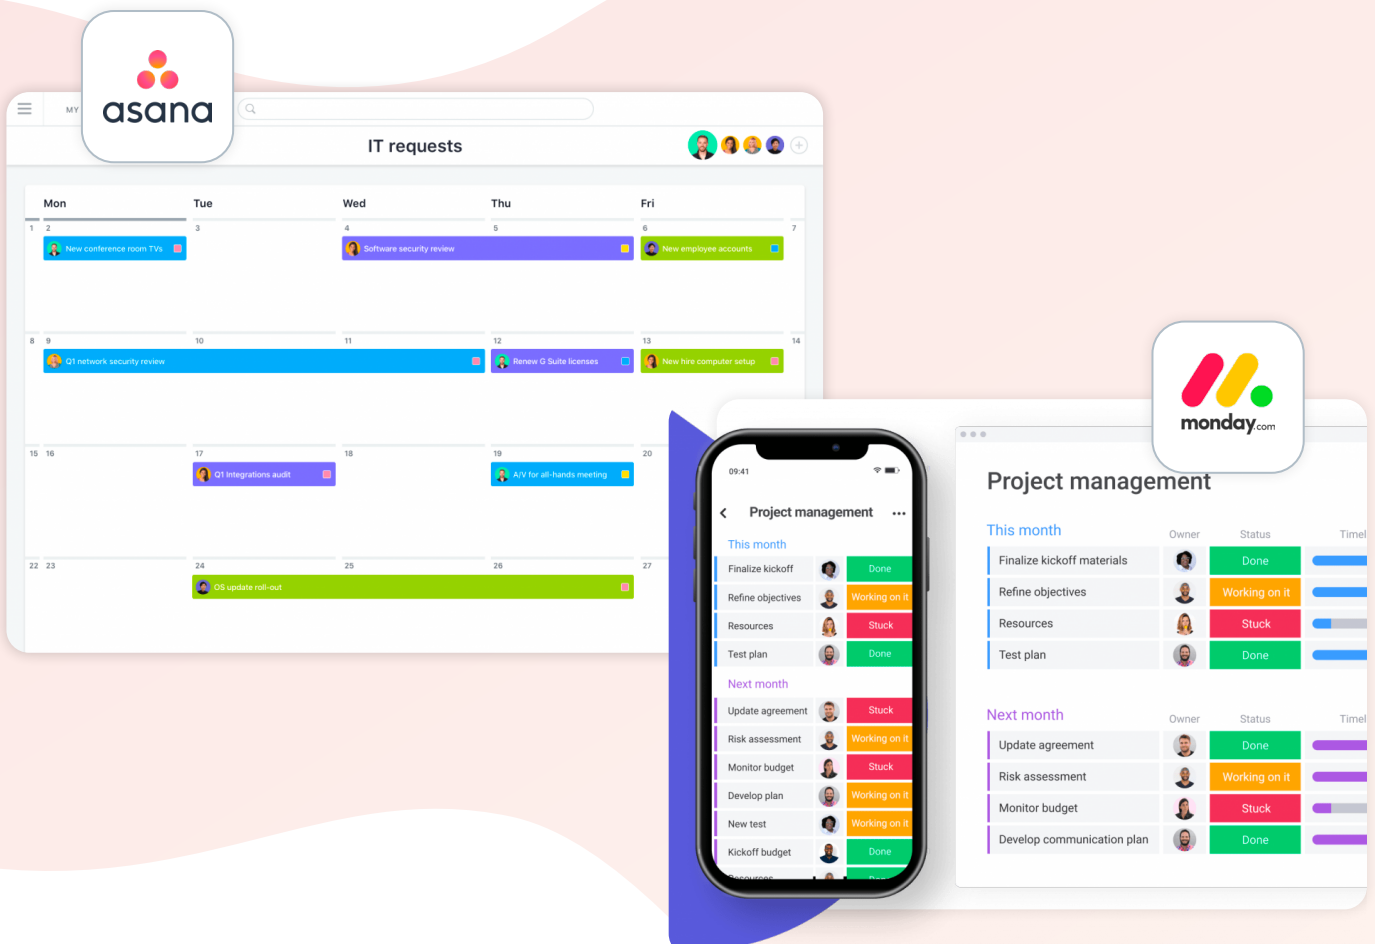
asana

MY

IT requests

| Mon | Tue | Wed | Thu | Fri |
|---|---|---|---|---|
| 1 2 New conference room TVs | 3 | 4 Software security review | 5 | 6 New employee accounts 7 |
| 8 9 Q1 network security review | 10 | 11 | 12 Renew G Suite licenses | 13 New hire computer setup 14 |
| 15 16 | 17 Q1 integrations audit | 18 | 19 A/V for all-hands meeting | 20 |
| 22 23 | 24 OS update roll-out | 25 | 26 | 27 |

monday.com

09:41

Project management

This month

| | |
|---|---|
| Finalize kickoff | Done |
| Refine objectives | Working on it |
| Resources | Stuck |
| Test plan | Done |

Next month

| | |
|---|---|
| Update agreement | Stuck |
| Risk assessment | Working on it |
| Monitor budget | Stuck |
| Develop plan | Working on it |
| New test | Working on it |
| Kickoff budget | Done |

Project management

This month

| | Owner | Status | Timel |
|---|---|---|---|
| Finalize kickoff materials | | Done | |
| Refine objectives | | Working on it | |
| Resources | | Stuck | |
| Test plan | | Done | |

Next month

| | Owner | Status | Timel |
|---|---|---|---|
| Update agreement | | Done | |
| Risk assessment | | Working on it | |
| Monitor budget | | Stuck | |
| Develop communication plan | | Done | |